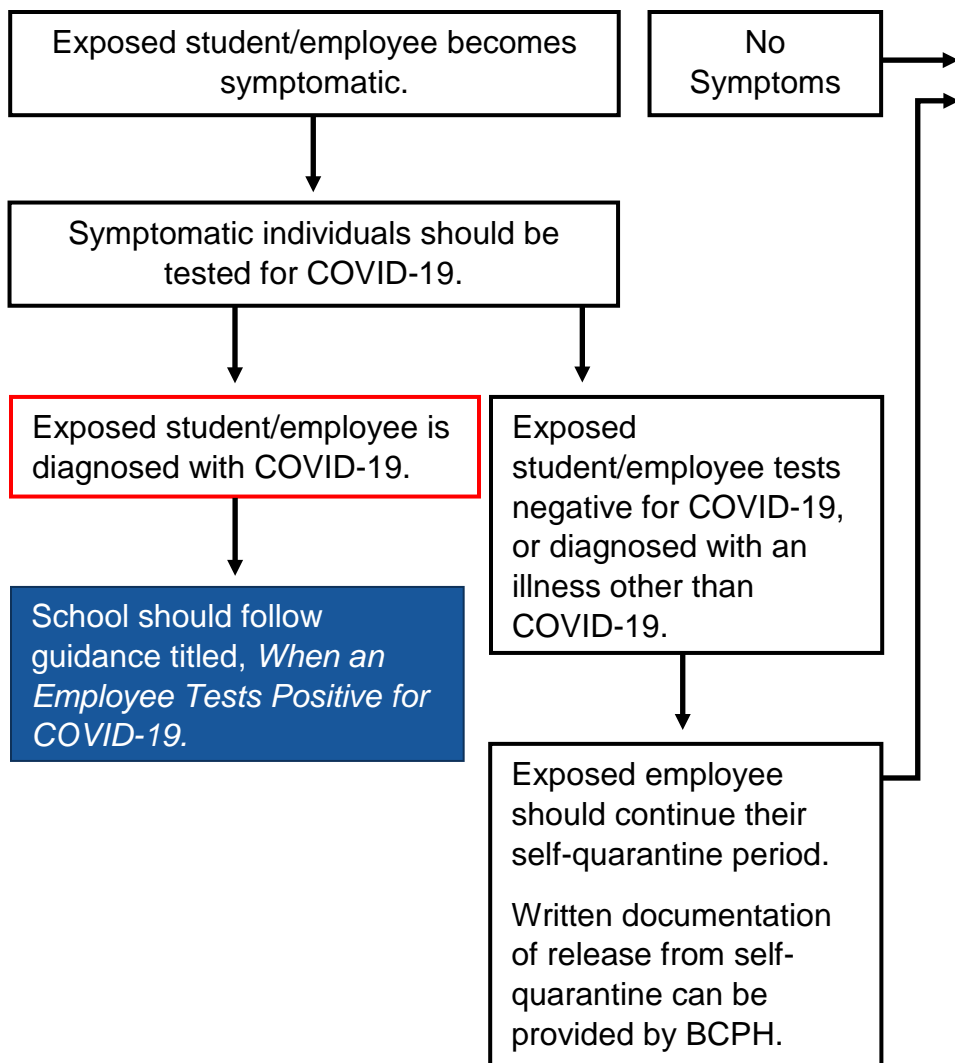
Exposed student/employee becomes symptomatic.

No Symptoms

Symptomatic individuals should be tested for COVID-19.

Exposed student/employee is diagnosed with COVID-19.

Exposed student/employee tests negative for COVID-19, or diagnosed with an illness other than COVID-19.

School should follow guidance titled, *When an Employee Tests Positive for COVID-19.*

Exposed employee should continue their self-quarantine period.

Written documentation of release from self-quarantine can be provided by BCPH.